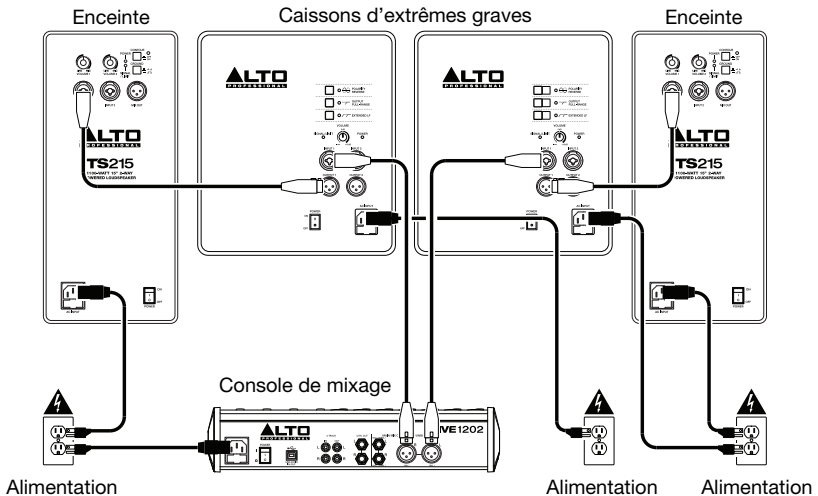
Enceinte

Caissons d'extrêmes graves

Enceinte

ALTO PROFESSIONAL

ALTO PROFESSIONAL

ALTO PROFESSIONAL

TS215
1100-WATT 15" 2-WAY POWERED LOUDSPEAKER

ALTO PROFESSIONAL

TS215
1100-WATT 15" 2-WAY POWERED LOUDSPEAKER

Console de mixage

ALTO PROFESSIONAL

IVE1202

Alimentation

Alimentation

Alimentation